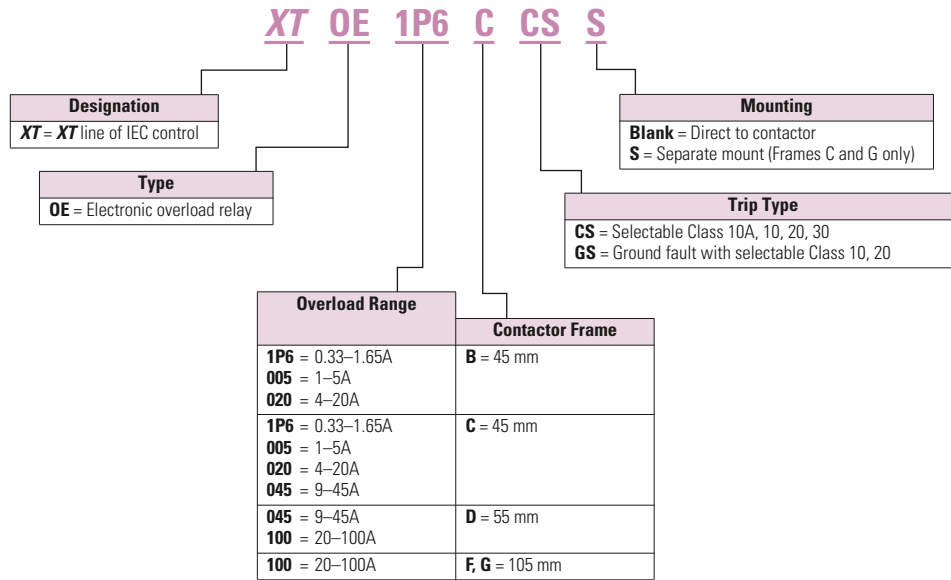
XT OE 1P6 C CS S

Designation
XT = XT line of IEC control

Type
OE = Electronic overload relay

Mounting
Blank = Direct to contactor
S = Separate mount (Frames C and G only)

Trip Type
CS = Selectable Class 10A, 10, 20, 30
GS = Ground fault with selectable Class 10, 20

| Overload Range | Contactor Frame |
|---|---|
| 1P6 = 0.33–1.65A<br>005 = 1–5A<br>020 = 4–20A | B = 45 mm |
| 1P6 = 0.33–1.65A<br>005 = 1–5A<br>020 = 4–20A<br>045 = 9–45A | C = 45 mm |
| 045 = 9–45A<br>100 = 20–100A | D = 55 mm |
| 100 = 20–100A | F, G = 105 mm |